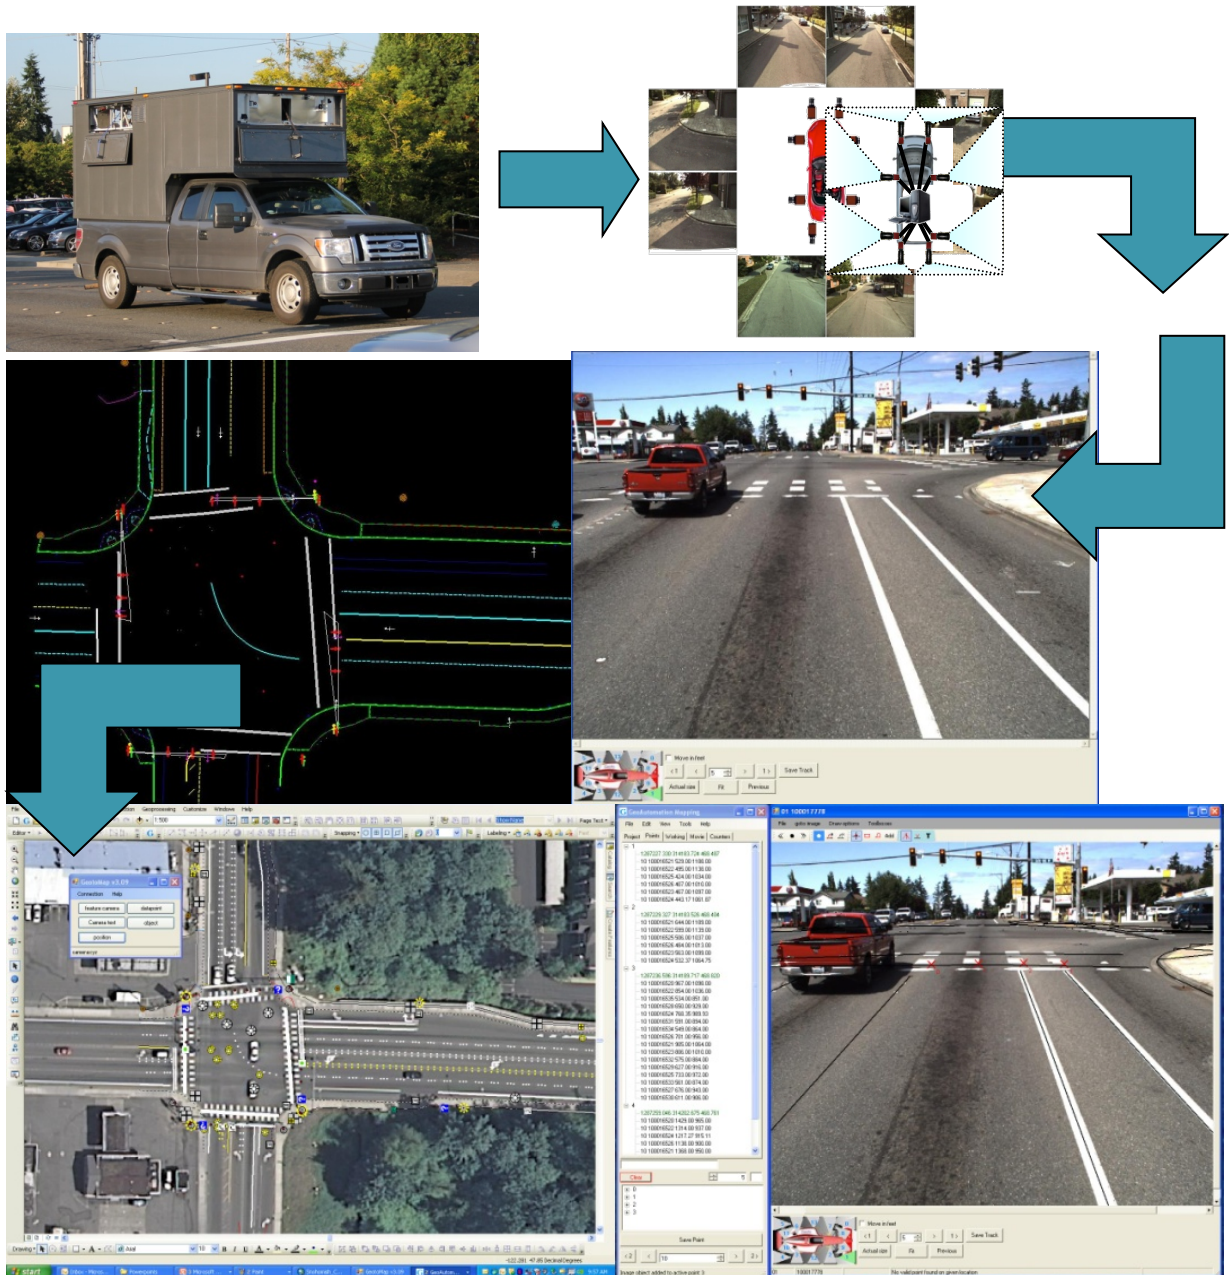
Move in feet

Save Track

Actual size

Fit

Previous

GeoAutomation Mapping

File Edit View Tools Help

Project Points Marking Mode Counters

Save Point

Clear

01 100017778

Save Track

Actual size

Fit

Previous

Image object added to active point: 3

No valid point found on given location